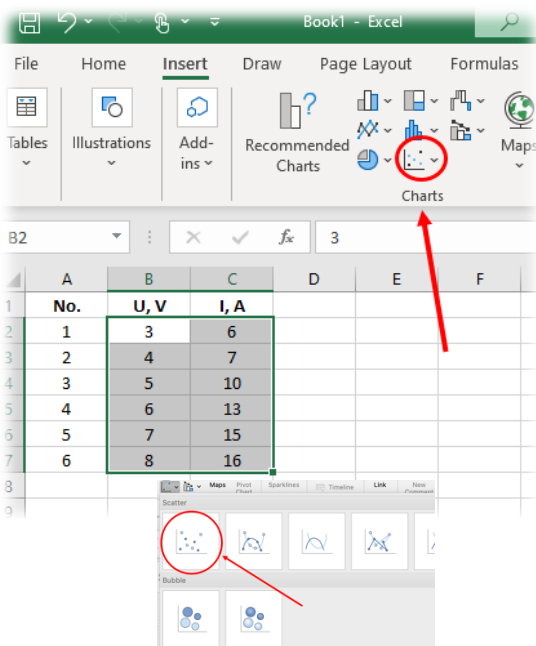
Book1 - Excel

File Home Insert Draw Page Layout Formulas

Tables Illustrations Add-ins Recommended Charts Maps

Charts

B2 3

| | A | B | C | D | E | F |
|---|---|---|---|---|---|---|
| 1 | No. | U, V | I, A | | | |
| 2 | 1 | 3 | 6 | | | |
| 3 | 2 | 4 | 7 | | | |
| 4 | 3 | 5 | 10 | | | |
| 5 | 4 | 6 | 13 | | | |
| 6 | 5 | 7 | 15 | | | |
| 7 | 6 | 8 | 16 | | | |
| 8 | | | | | | |

Maps Pivot Chart Sparklines Timeline Link New Comment

Scatter

Bubble